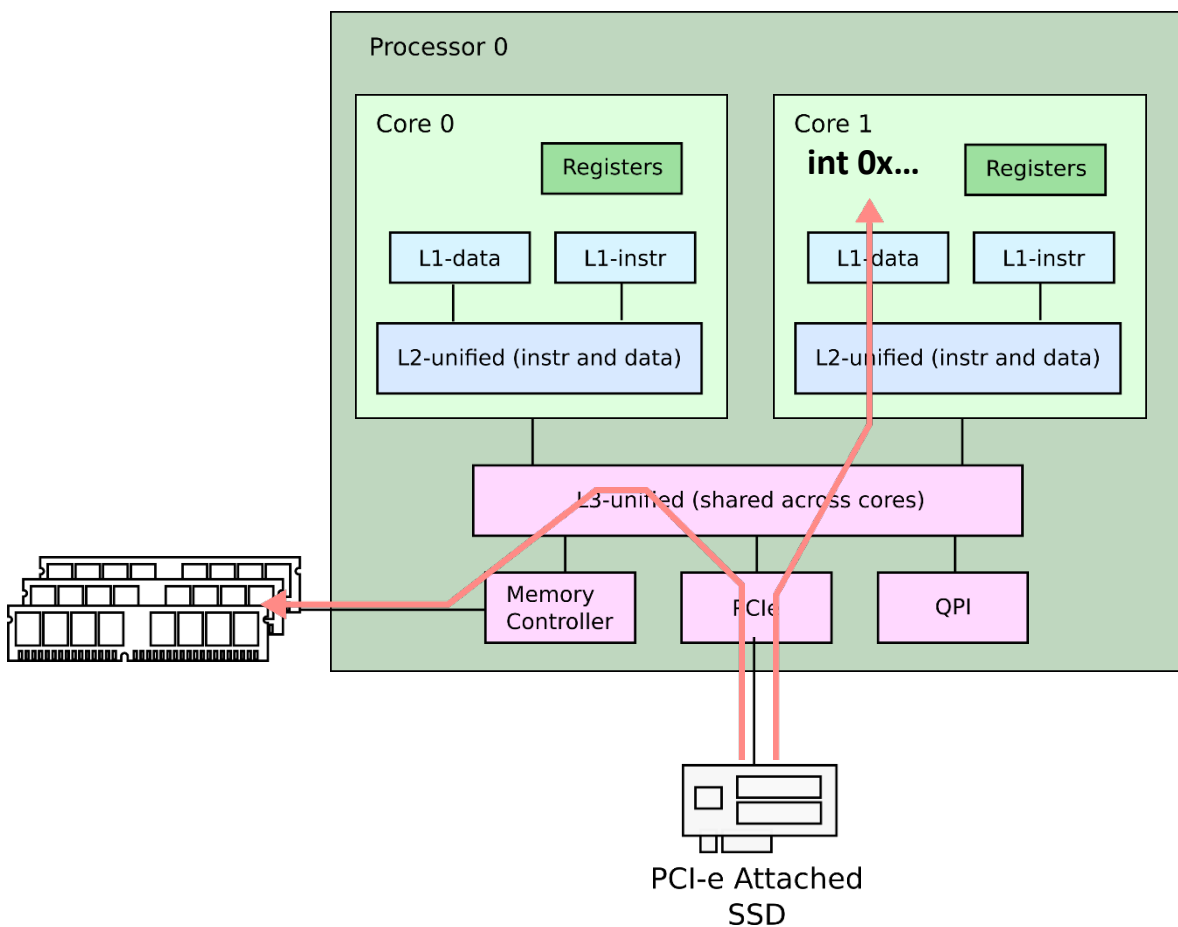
Processor 0

Core 0

Registers

L1-data

L1-instr

L2-unified (instr and data)

Core 1

int 0x...

Registers

L1-data

L1-instr

L2-unified (instr and data)

L3-unified (shared across cores)

Memory Controller

PCIe

QPI

PCI-e Attached SSD